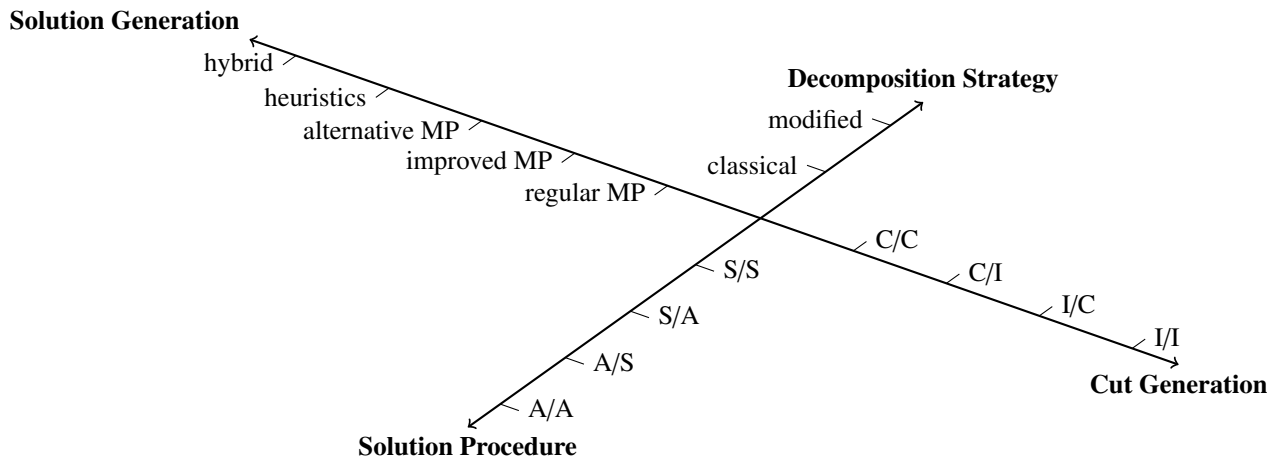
Solution Generation

hybrid

heuristics

alternative MP

improved MP

regular MP

Decomposition Strategy

modified

classical

C/C

C/I

I/C

I/I

Cut Generation

S/S

S/A

A/S

A/A

Solution Procedure